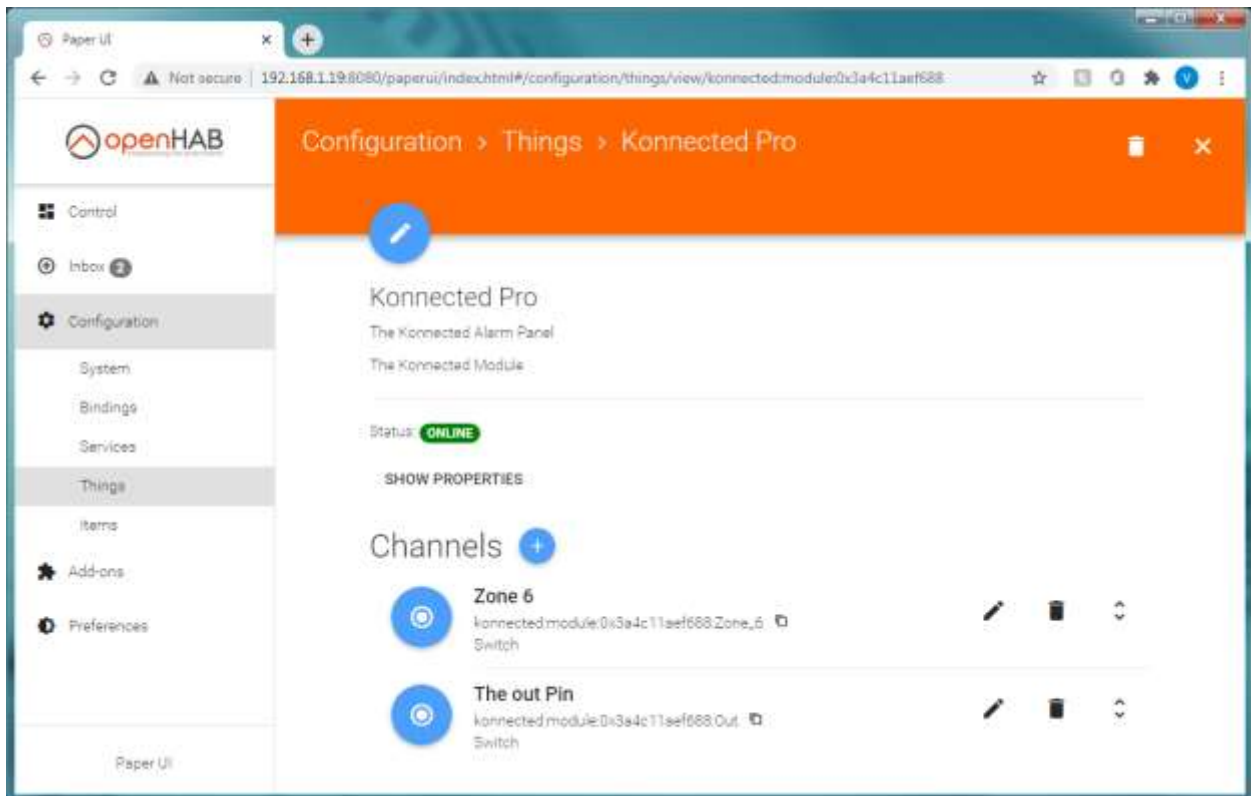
Paper UI

Not secure | 192.168.1.19:8080/paperui/index.html#/configuration/things/view/konnected:module:0x3a4c11aef688

V

openHAB

Control

Inbox 2

Configuration

System

Bindings

Services

Things

Items

Add-ons

Preferences

Paper UI

Configuration > Things > Konnected Pro

Konnected Pro

The Konnected Alarm Panel

The Konnected Module

Status: ONLINE

SHOW PROPERTIES

Channels

Zone 6
konnected:module:0x3a4c11aef688:Zone_6
Switch

The out Pin
konnected:module:0x3a4c11aef688:Out
Switch